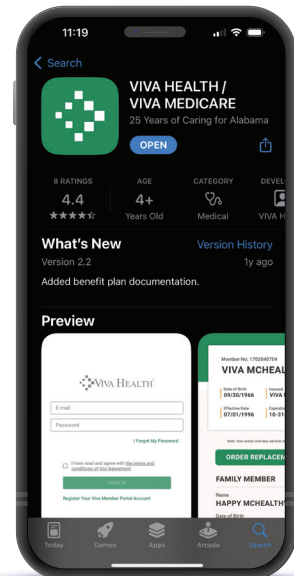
11:19

Search

VIVA HEALTH / VIVA MEDICARE

25 Years of Caring for Alabama

OPEN

8 RATINGS
4.4
★★★★☆

AGE
4+
Years Old

CATEGORY
Medical

DEVEL
VIVA H

What's New

Version History

Version 2.2

1y ago

Added benefit plan documentation.

Preview

VIVA HEALTH

E-mail

Password

I Forgot My Password

I have read and agree with the terms and conditions of this Agreement

SIGN IN

Register Your Viva Member Portal Account

Member No: 1702040704

VIVA MCHEAL

Date of Birth
09/30/1966

Issued
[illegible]

Effective Date
07/01/1996

Expiration
10-31

Your actual card may look different

ORDER REPLACEM

FAMILY MEMBER

NAME
HAPPY MCHEALTHY

Date of Birth

Today

Games

Apps

Arcade

Search